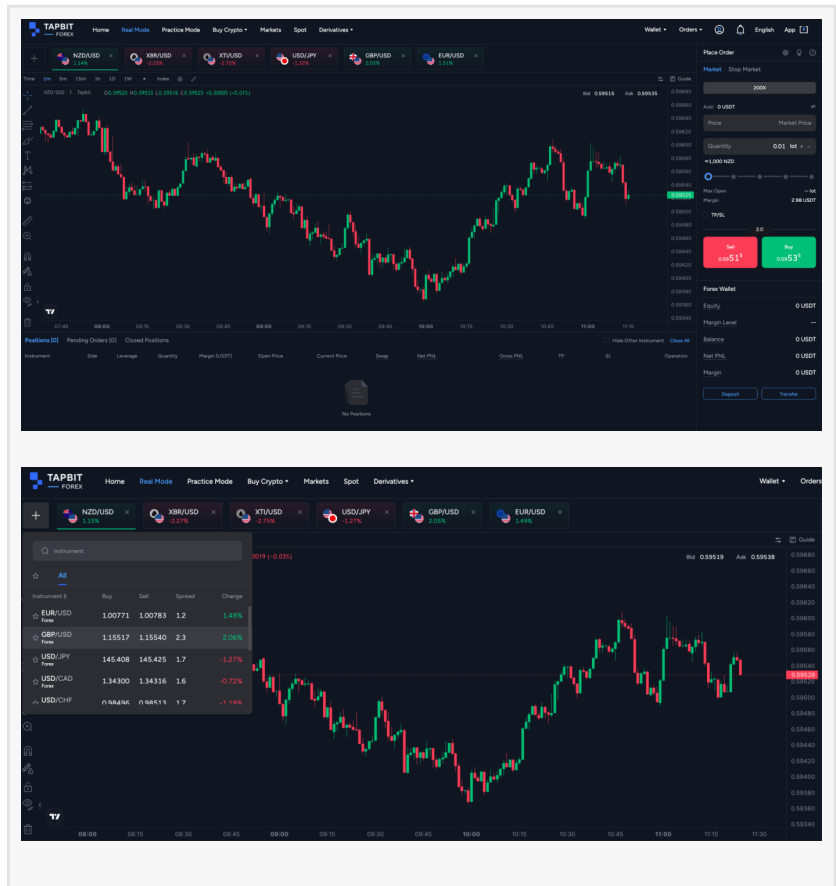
TAPBIT FOREX Home Real Mode Practice Mode Buy Crypto Markets Spot Derivatives Wallet Orders English App

NZD/USD 1.14%
XBR/USD -2.25%
XTI/USD -0.72%
USD/JPY -1.32%
GBP/USD 2.02%
EUR/USD 1.51%

Time 1m 5m 15m 1h 1D 1W Index Guide

NZD/USD · 1 · Tapbit O0.59520 H0.59531 L0.59518 C0.59525 -0.00005 (-0.01%)
Bid 0.59515 Ask 0.59535

0.59680 0.59660 0.59640 0.59620 0.59600 0.59580 0.59560 0.59540 0.59525 0.59500 0.59480 0.59460 0.59440 0.59420 0.59400 0.59380 0.59360 0.59340

07:45 08:00 08:15 08:30 08:45 09:00 09:15 09:30 09:45 10:00 10:15 10:30 10:45 11:00 11:15

Place Order
Market Stop Market
200X
Avbl 0 USDT
Price Market Price
Quantity 0.01 lot
≈1,000 NZD
Max Open -- lot
Margin 2.98 USDT
TP/SL
2.0
Sell 0.5951$^5$
Buy 0.5953$^5$

Forex Wallet
Equity 0 USDT
Margin Level --
Balance 0 USDT
Net PNL 0 USDT
Margin 0 USDT
Deposit Transfer

Positions (0) Pending Orders (0) Closed Positions Hide Other Instrument Close All
Instrument Side Leverage Quantity Margin (USDT) Open Price Current Price Swap Net PNL Gross PNL TP SL Operation
No Positions

TAPBIT FOREX Home Real Mode Practice Mode Buy Crypto Spot Markets Spot Derivatives Wallet Orders

NZD/USD 1.15%
XBR/USD -2.27%
XTI/USD -2.75%
USD/JPY -1.27%
GBP/USD 2.05%
EUR/USD 1.49%

Instrument
All
| Instrument | Buy | Sell | Spread | Change |
|---|---|---|---|---|
| EUR/USD Forex | 1.00771 | 1.00783 | 1.2 | 1.49% |
| GBP/USD Forex | 1.15517 | 1.15540 | 2.3 | 2.06% |
| USD/JPY Forex | 145.408 | 145.425 | 1.7 | -1.27% |
| USD/CAD Forex | 1.34300 | 1.34316 | 1.6 | -0.72% |
| USD/CHF | 0.98496 | 0.98513 | 1.7 | -1.18% |

0019 (-0.03%) Guide
Bid 0.59519 Ask 0.59538

0.59680 0.59660 0.59640 0.59620 0.59600 0.59580 0.59560 0.59540 0.59528 0.59500 0.59480 0.59460 0.59440 0.59420 0.59400 0.59380 0.59360 0.59340

08:00 08:15 08:30 08:45 09:00 09:15 09:30 09:45 10:00 10:15 10:30 10:45 11:00 11:15 11:30